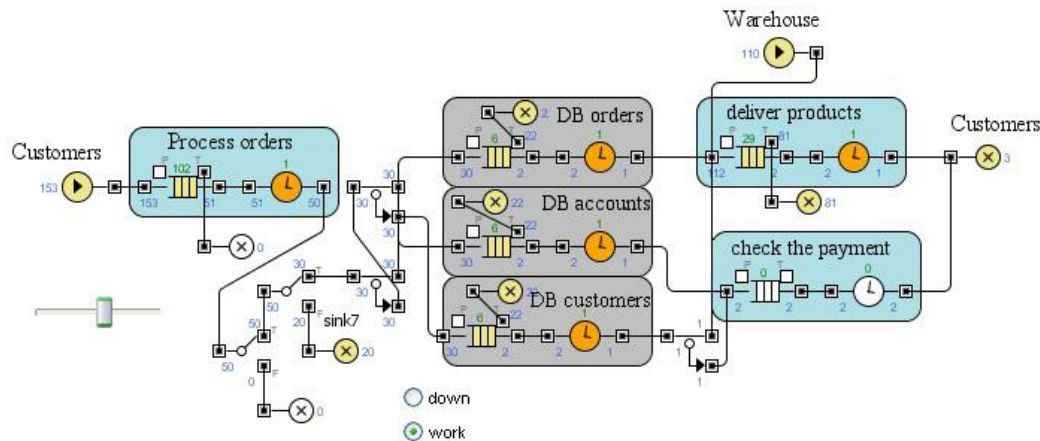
Warehouse

110

Customers

153

Process orders

102

1

153

51

51

50

0

DB orders

2

6

22

1

30

2

2

1

DB accounts

22

6

1

30

2

2

1

DB customers

22

6

1

30

2

2

1

deliver products

29

81

1

112

2

2

1

81

Customers

3

check the payment

0

0

2

2

2

30

30

30

30

30

30

30

50

50

50

20

sink7

20

0

0

1

1

1

down

work